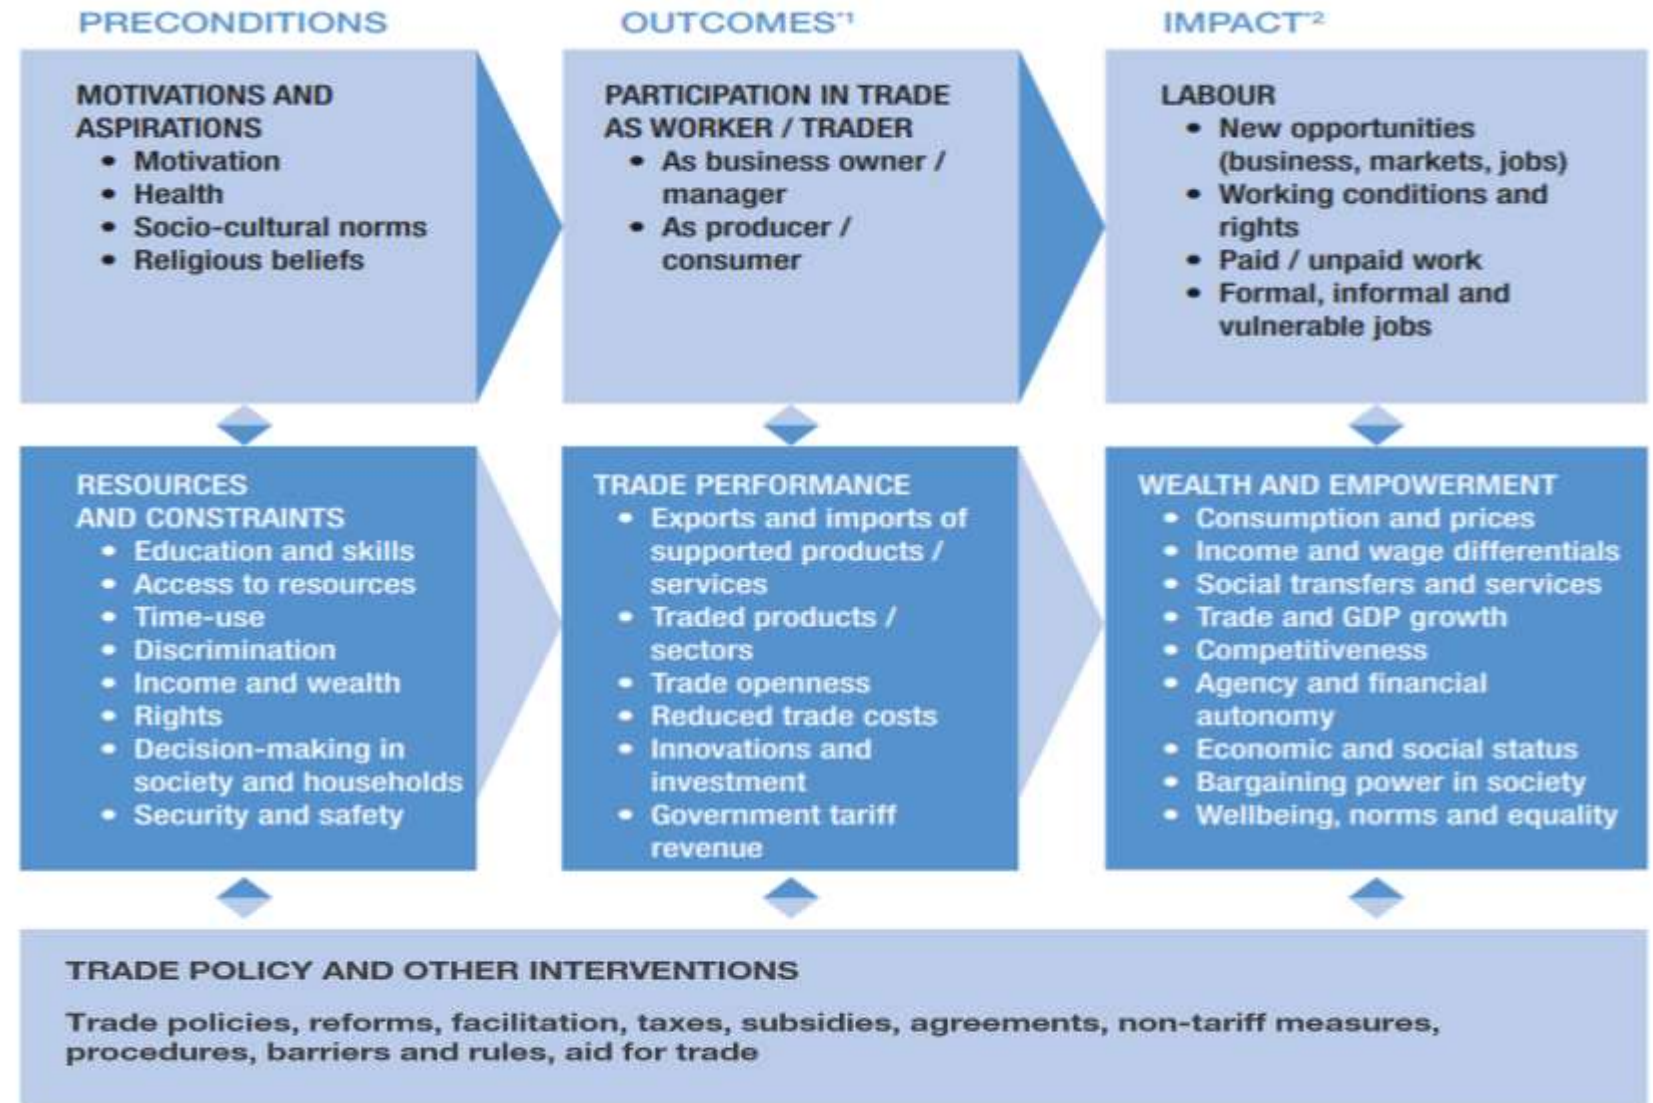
PRECONDITIONS

OUTCOMES*1

IMPACT*2

MOTIVATIONS AND ASPIRATIONS
• Motivation
• Health
• Socio-cultural norms
• Religious beliefs

PARTICIPATION IN TRADE AS WORKER / TRADER
• As business owner / manager
• As producer / consumer

LABOUR
• New opportunities (business, markets, jobs)
• Working conditions and rights
• Paid / unpaid work
• Formal, informal and vulnerable jobs

RESOURCES AND CONSTRAINTS
• Education and skills
• Access to resources
• Time-use
• Discrimination
• Income and wealth
• Rights
• Decision-making in society and households
• Security and safety

TRADE PERFORMANCE
• Exports and imports of supported products / services
• Traded products / sectors
• Trade openness
• Reduced trade costs
• Innovations and investment
• Government tariff revenue

WEALTH AND EMPOWERMENT
• Consumption and prices
• Income and wage differentials
• Social transfers and services
• Trade and GDP growth
• Competitiveness
• Agency and financial autonomy
• Economic and social status
• Bargaining power in society
• Wellbeing, norms and equality

TRADE POLICY AND OTHER INTERVENTIONS

Trade policies, reforms, facilitation, taxes, subsidies, agreements, non-tariff measures, procedures, barriers and rules, aid for trade